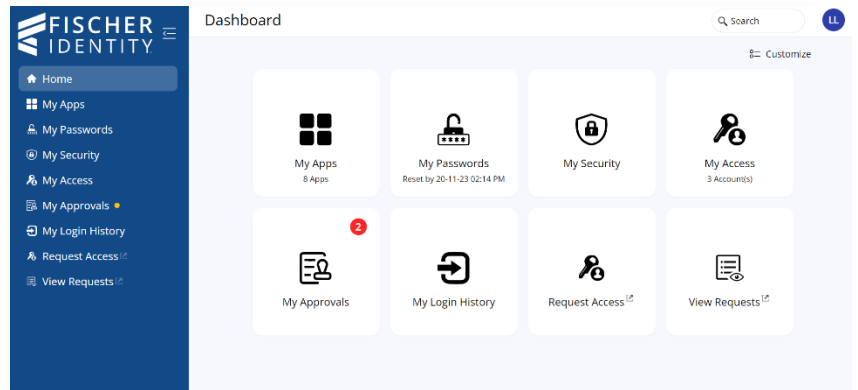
FISCHER IDENTITY

Home
My Apps
My Passwords
My Security
My Access
My Approvals
My Login History
Request Access
View Requests

Dashboard

Search

LL

Customize

My Apps
8 Apps

My Passwords
Reset by 20-11-23 02:14 PM

My Security

My Access
3 Account(s)

2

My Approvals

My Login History

Request Access

View Requests